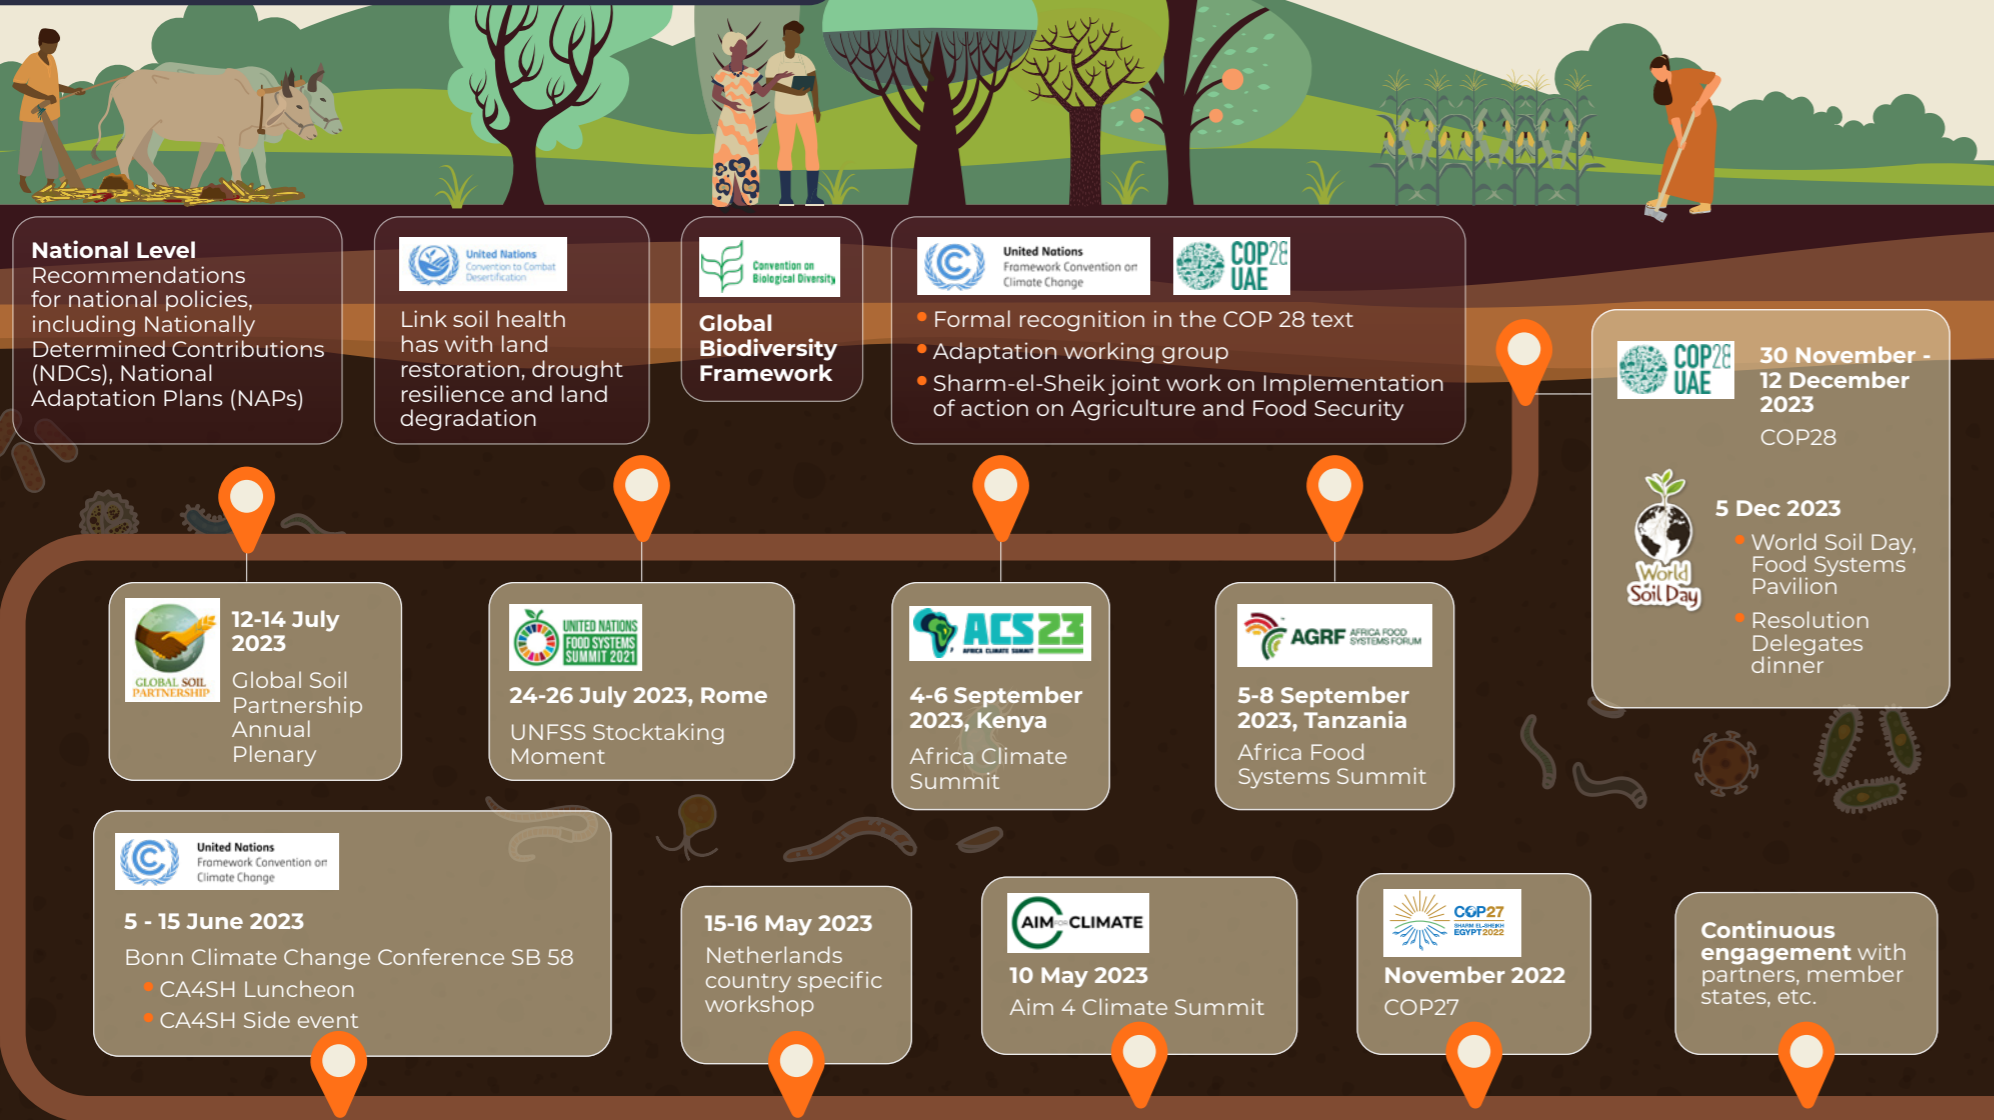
**National Level**
Recommendations for national policies, including Nationally Determined Contributions (NDCs), National Adaptation Plans (NAPs)

United Nations Convention to Combat Desertification

Link soil health has with land restoration, drought resilience and land degradation

Convention on Biological Diversity

**Global Biodiversity Framework**

United Nations Framework Convention on Climate Change

COP28 UAE

- Formal recognition in the COP 28 text
- Adaptation working group
- Sharm-el-Sheik joint work on Implementation of action on Agriculture and Food Security

COP28 UAE

**30 November - 12 December 2023**
COP28

World Soil Day

**5 Dec 2023**
- World Soil Day, Food Systems Pavilion
- Resolution Delegates dinner

GLOBAL SOIL PARTNERSHIP

**12-14 July 2023**
Global Soil Partnership Annual Plenary

UNITED NATIONS FOOD SYSTEMS SUMMIT 2021

**24-26 July 2023, Rome**
UNFSS Stocktaking Moment

ACS23 AFRICA CLIMATE SUMMIT

**4-6 September 2023, Kenya**
Africa Climate Summit

AGRF AFRICA FOOD SYSTEMS FORUM

**5-8 September 2023, Tanzania**
Africa Food Systems Summit

United Nations Framework Convention on Climate Change

**5 - 15 June 2023**
Bonn Climate Change Conference SB 58
- CA4SH Luncheon
- CA4SH Side event

**15-16 May 2023**
Netherlands country specific workshop

AIM FOR CLIMATE

**10 May 2023**
Aim 4 Climate Summit

COP27 SHARM EL-SHEIKH EGYPT 2022

**November 2022**
COP27

**Continuous engagement** with partners, member states, etc.